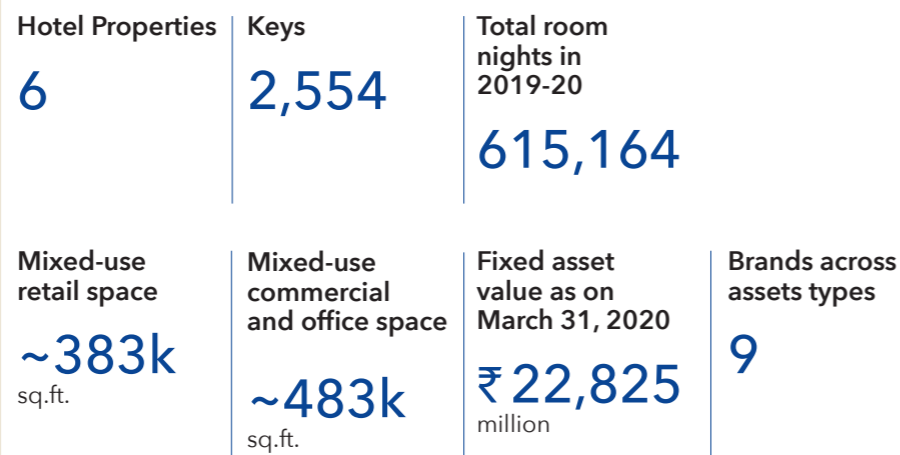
Hotel Properties

6

Keys

2,554

Total room nights in 2019-20

615,164

Mixed-use retail space

~383k

sq.ft.

Mixed-use commercial and office space

~483k

sq.ft.

Fixed asset value as on March 31, 2020

₹22,825

million

Brands across assets types

9